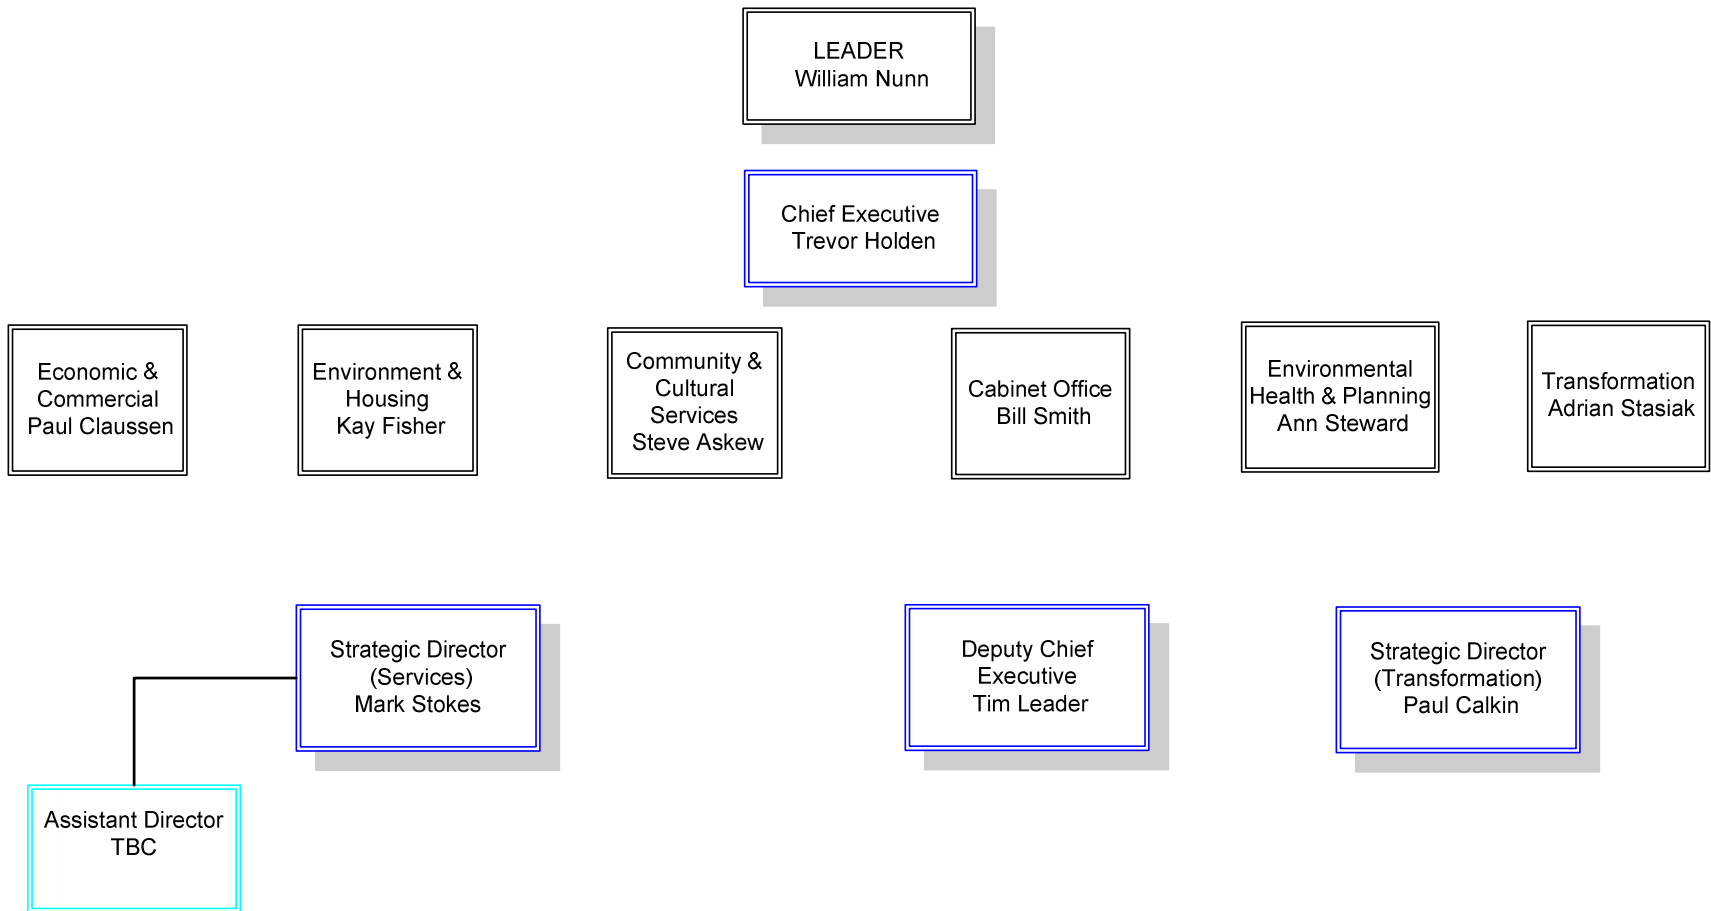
LEADER
William Nunn

Chief Executive
Trevor Holden

Economic & Commercial
Paul Claussen

Environment & Housing
Kay Fisher

Community & Cultural Services
Steve Askew

Cabinet Office
Bill Smith

Environmental Health & Planning
Ann Steward

Transformation
Adrian Stasiak

Strategic Director (Services)
Mark Stokes

Deputy Chief Executive
Tim Leader

Strategic Director (Transformation)
Paul Calkin

Assistant Director
TBC